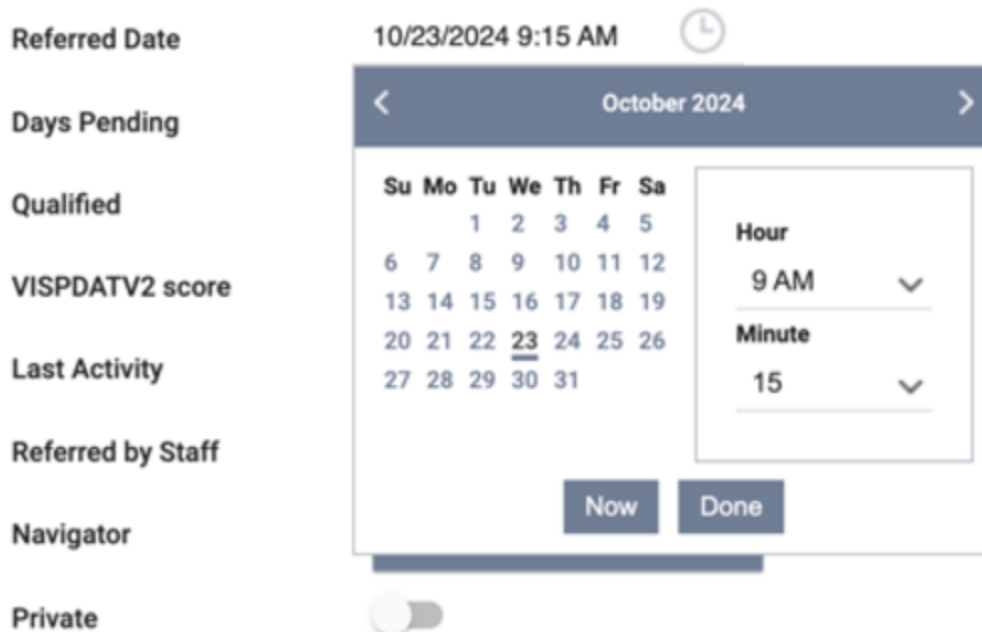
Referred Date

10/23/2024 9:15 AM

Days Pending

Qualified

VISPDATV2 score

Last Activity

Referred by Staff

Navigator

Private

October 2024

| Su | Mo | Tu | We | Th | Fr | Sa |
|---|---|---|---|---|---|---|
| | | 1 | 2 | 3 | 4 | 5 |
| 6 | 7 | 8 | 9 | 10 | 11 | 12 |
| 13 | 14 | 15 | 16 | 17 | 18 | 19 |
| 20 | 21 | 22 | 23 | 24 | 25 | 26 |
| 27 | 28 | 29 | 30 | 31 | | |

Hour

9 AM

Minute

15

Now

Done